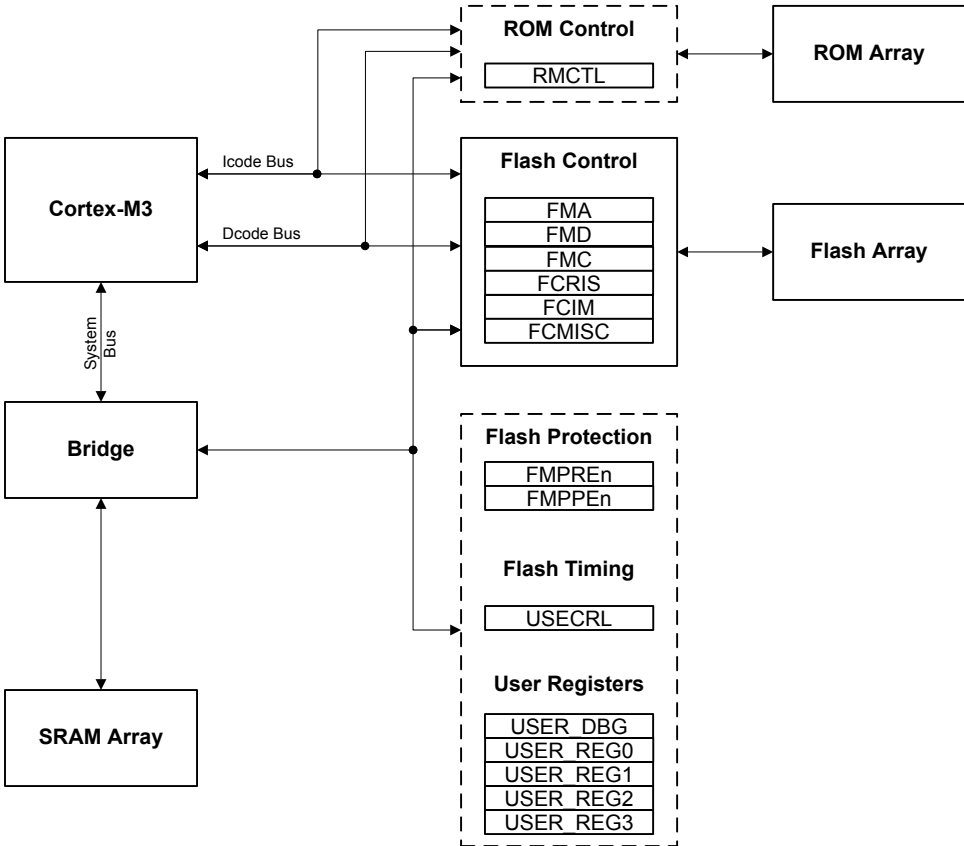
ROM Control

RMCTL

ROM Array

Icode Bus

Cortex-M3

Dcode Bus

Flash Control

FMA
FMD
FMC
FCRIS
FCIM
FCMISC

Flash Array

System Bus

Bridge

Flash Protection

FMPREn
FMPPEn

Flash Timing

USECRL

User Registers

USER_DBG
USER_REG0
USER_REG1
USER_REG2
USER_REG3

SRAM Array